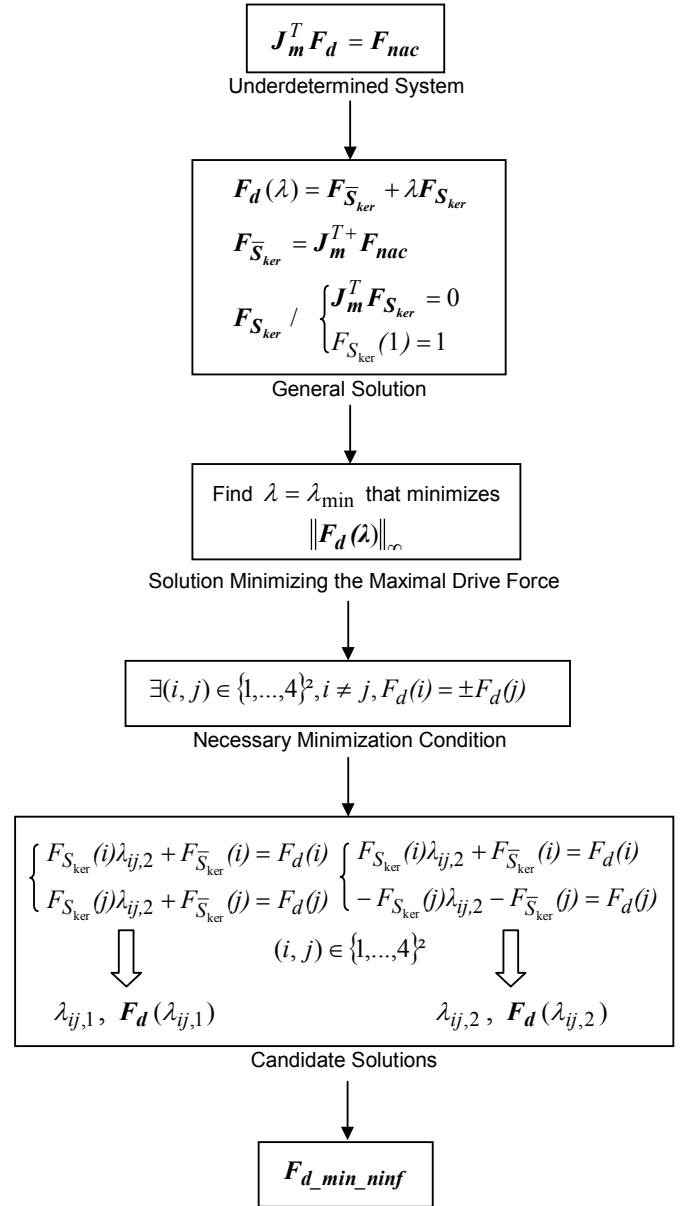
$\boldsymbol{J_m^T F_d} = \boldsymbol{F_{nac}}$

Underdetermined System

$\boldsymbol{F_d}(\lambda) = \boldsymbol{F_{\overline{S}_{ker}}} + \lambda \boldsymbol{F_{S_{ker}}}$

$\boldsymbol{F_{\overline{S}_{ker}}} = \boldsymbol{J_m^{T+} F_{nac}}$

$\boldsymbol{F_{S_{ker}}} \,/\, \begin{cases} \boldsymbol{J_m^T F_{S_{ker}}} = 0 \\ F_{S_{\ker}}(1) = 1 \end{cases}$

General Solution

Find $\lambda = \lambda_{\min}$ that minimizes $\|\boldsymbol{F_d}(\boldsymbol{\lambda})\|_{\infty}$

Solution Minimizing the Maximal Drive Force

$\exists (i, j) \in \{1,...,4\}^2, i \neq j, F_d(i) = \pm F_d(j)$

Necessary Minimization Condition

$\begin{cases} F_{S_{\ker}}(i)\lambda_{ij,2} + F_{\overline{S}_{\ker}}(i) = F_d(i) \\ F_{S_{\ker}}(j)\lambda_{ij,2} + F_{\overline{S}_{\ker}}(j) = F_d(j) \end{cases}$ $\begin{cases} F_{S_{\ker}}(i)\lambda_{ij,2} + F_{\overline{S}_{\ker}}(i) = F_d(i) \\ -F_{S_{\ker}}(j)\lambda_{ij,2} - F_{\overline{S}_{\ker}}(j) = F_d(j) \end{cases}$

$(i, j) \in \{1,...,4\}^2$

$\lambda_{ij,1}$, $\boldsymbol{F_d}(\lambda_{ij,1})$

$\lambda_{ij,2}$, $\boldsymbol{F_d}(\lambda_{ij,2})$

Candidate Solutions

$\boldsymbol{F_{d\_min\_ninf}}$